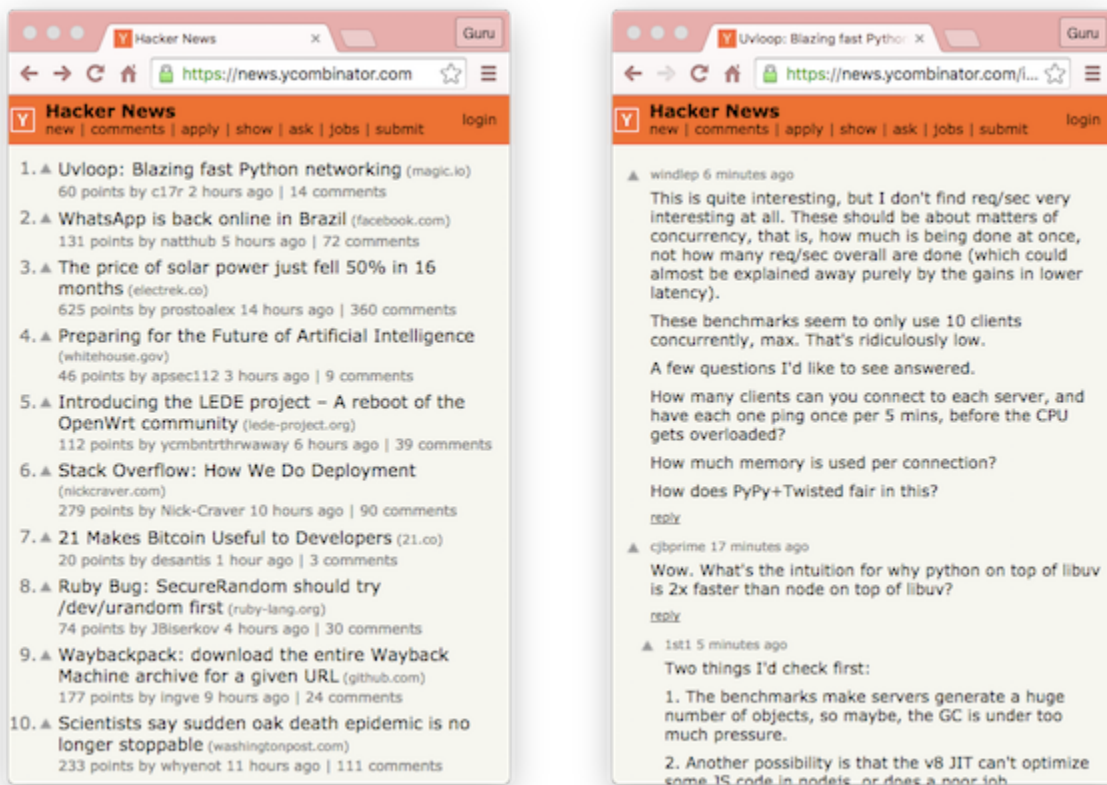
Y Hacker News ×

Guru

https://news.ycombinator.com

Y Hacker News
new | comments | apply | show | ask | jobs | submit
login

1. ▲ Uvloop: Blazing fast Python networking (magic.io)
60 points by c17r 2 hours ago | 14 comments

2. ▲ WhatsApp is back online in Brazil (facebook.com)
131 points by natthub 5 hours ago | 72 comments

3. ▲ The price of solar power just fell 50% in 16 months (electrek.co)
625 points by prostoalex 14 hours ago | 360 comments

4. ▲ Preparing for the Future of Artificial Intelligence (whitehouse.gov)
46 points by apsec112 3 hours ago | 9 comments

5. ▲ Introducing the LEDE project – A reboot of the OpenWrt community (lede-project.org)
112 points by ycmbntrthrwaway 6 hours ago | 39 comments

6. ▲ Stack Overflow: How We Do Deployment (nickcraver.com)
279 points by Nick-Craver 10 hours ago | 90 comments

7. ▲ 21 Makes Bitcoin Useful to Developers (21.co)
20 points by desantis 1 hour ago | 3 comments

8. ▲ Ruby Bug: SecureRandom should try /dev/urandom first (ruby-lang.org)
74 points by JBiserkov 4 hours ago | 30 comments

9. ▲ Waybackpack: download the entire Wayback Machine archive for a given URL (github.com)
177 points by ingve 9 hours ago | 24 comments

10. ▲ Scientists say sudden oak death epidemic is no longer stoppable (washingtonpost.com)
233 points by whyenot 11 hours ago | 111 comments

Y Uvloop: Blazing fast Pytho ×

Guru

https://news.ycombinator.com/i...

Y Hacker News
new | comments | apply | show | ask | jobs | submit
login

▲ windlep 6 minutes ago

This is quite interesting, but I don't find req/sec very interesting at all. These should be about matters of concurrency, that is, how much is being done at once, not how many req/sec overall are done (which could almost be explained away purely by the gains in lower latency).

These benchmarks seem to only use 10 clients concurrently, max. That's ridiculously low.

A few questions I'd like to see answered.

How many clients can you connect to each server, and have each one ping once per 5 mins, before the CPU gets overloaded?

How much memory is used per connection?

How does PyPy+Twisted fair in this?

reply

▲ cjbprime 17 minutes ago

Wow. What's the intuition for why python on top of libuv is 2x faster than node on top of libuv?

reply

▲ 1st1 5 minutes ago

Two things I'd check first:

1. The benchmarks make servers generate a huge number of objects, so maybe, the GC is under too much pressure.

2. Another possibility is that the v8 JIT can't optimize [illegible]